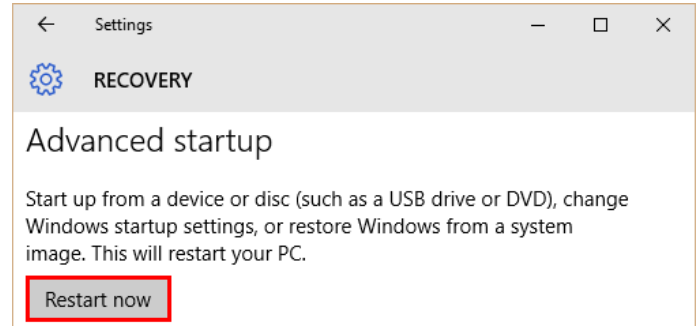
Settings

RECOVERY

Advanced startup

Start up from a device or disc (such as a USB drive or DVD), change Windows startup settings, or restore Windows from a system image. This will restart your PC.

Restart now